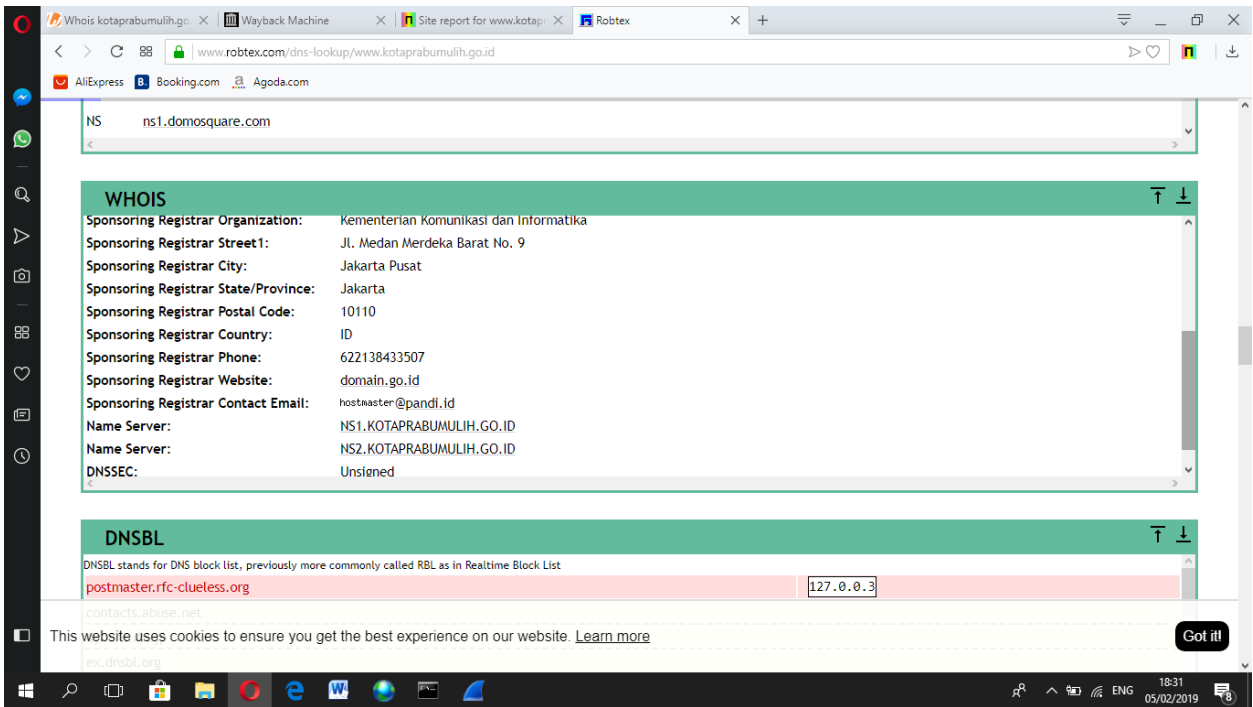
Whois kotaprabumulih.go
Wayback Machine
Site report for www.kotap
Robtex
www.robtex.com/dns-lookup/www.kotaprabumulih.go.id
AliExpress Booking.com Agoda.com

NS ns1.domosquare.com

WHOIS

| | |
|---|---|
| Sponsoring Registrar Organization: | Kementerian Komunikasi dan Informatika |
| Sponsoring Registrar Street1: | Jl. Medan Merdeka Barat No. 9 |
| Sponsoring Registrar City: | Jakarta Pusat |
| Sponsoring Registrar State/Province: | Jakarta |
| Sponsoring Registrar Postal Code: | 10110 |
| Sponsoring Registrar Country: | ID |
| Sponsoring Registrar Phone: | 622138433507 |
| Sponsoring Registrar Website: | domain.go.id |
| Sponsoring Registrar Contact Email: | hostmaster@pandi.id |
| Name Server: | NS1.KOTAPRABUMULIH.GO.ID |
| Name Server: | NS2.KOTAPRABUMULIH.GO.ID |
| DNSSEC: | Unsigned |

DNSBL

DNSBL stands for DNS block list, previously more commonly called RBL as in Realtime Block List

postmaster.rfc-clueless.org 127.0.0.3
contacts.abuse.net

This website uses cookies to ensure you get the best experience on our website. Learn more
Got it!

ex.dnsbl.org

ENG 18:31 05/02/2019